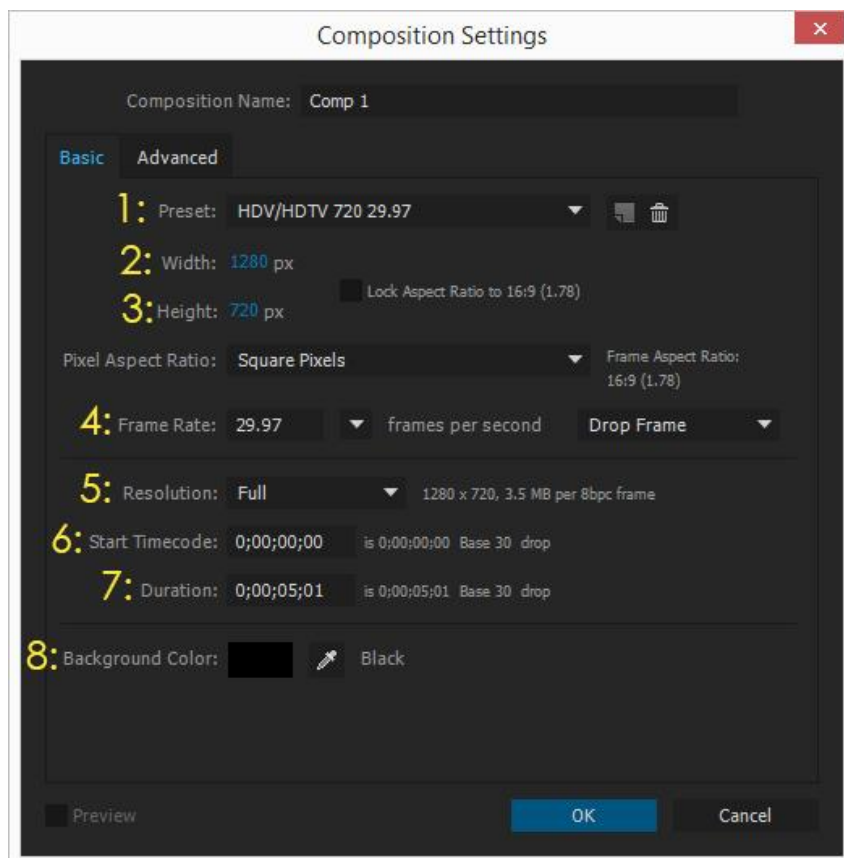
Composition Settings

Composition Name: Comp 1

Basic Advanced

1: Preset: HDV/HDTV 720 29.97

2: Width: 1280 px

3: Height: 720 px

Lock Aspect Ratio to 16:9 (1.78)

Pixel Aspect Ratio: Square Pixels

Frame Aspect Ratio: 16:9 (1.78)

4: Frame Rate: 29.97 frames per second Drop Frame

5: Resolution: Full 1280 x 720, 3.5 MB per 8bpc frame

6: Start Timecode: 0;00;00;00 is 0;00;00;00 Base 30 drop

7: Duration: 0;00;05;01 is 0;00;05;01 Base 30 drop

8: Background Color: Black

Preview

OK Cancel